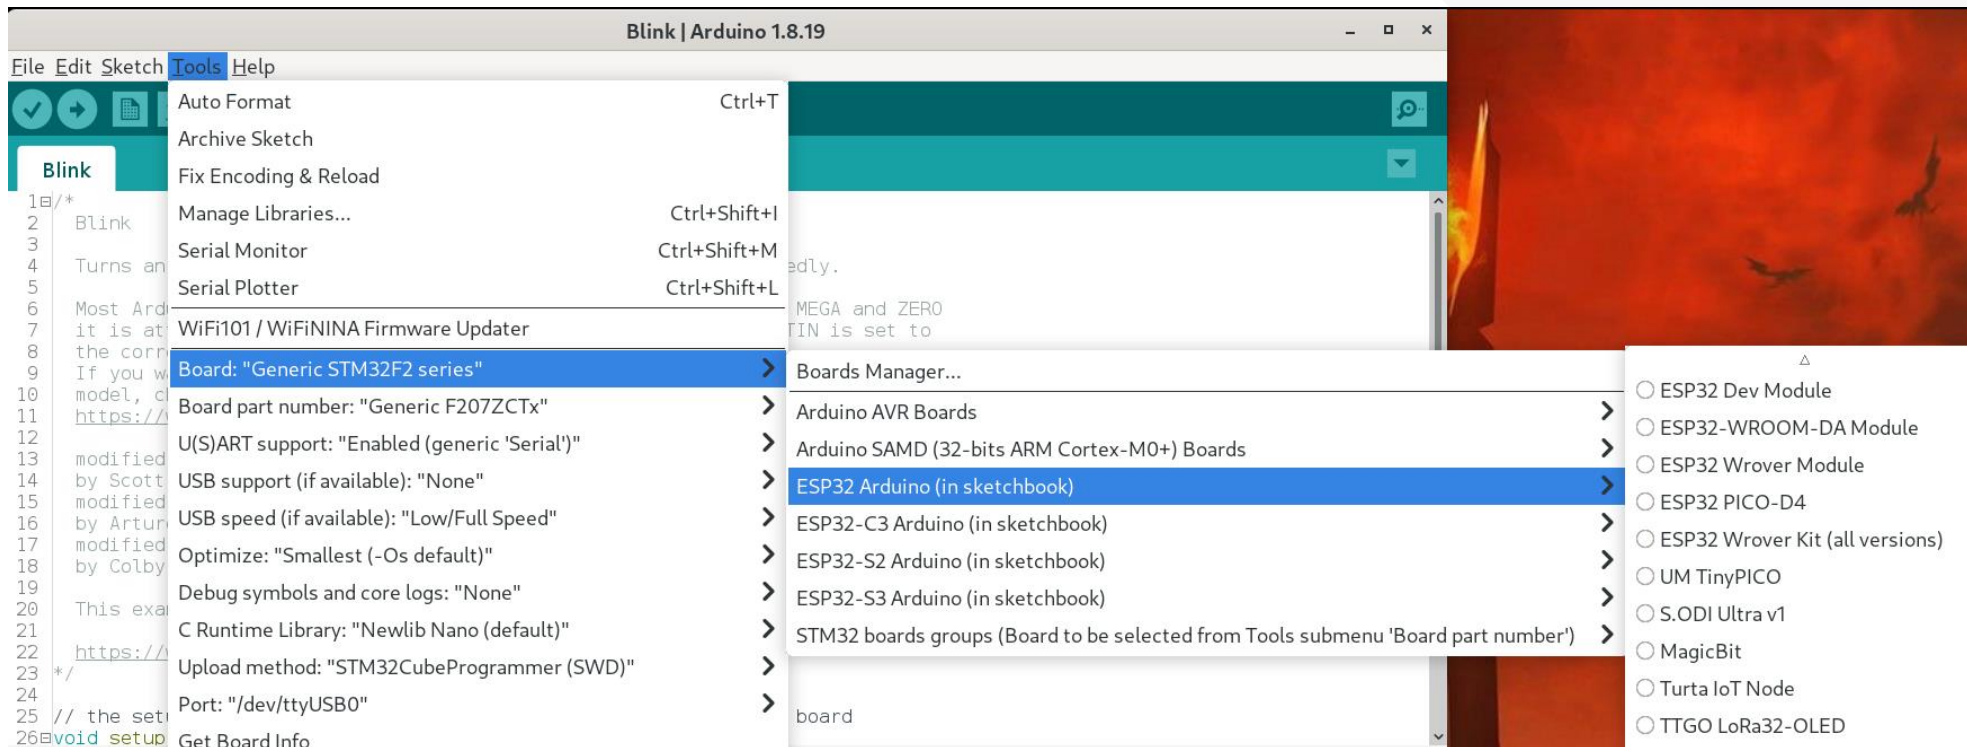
Blink | Arduino 1.8.19

File Edit Sketch Tools Help

Blink

1 /*
2 Blink
3
4 Turns an
5
6 Most Ard
7 it is at
8 the corr
9 If you w
10 model, c
11 https://
12
13 modified
14 by Scott
15 modified
16 by Artur
17 modified
18 by Colby
19
20 This exa
21
22 https://
23 */
24
25 // the set
26 void setup

edly.

MEGA and ZERO
TIN is set to

board

Auto Format Ctrl+T
Archive Sketch
Fix Encoding & Reload
Manage Libraries... Ctrl+Shift+I
Serial Monitor Ctrl+Shift+M
Serial Plotter Ctrl+Shift+L
WiFi101 / WiFiNINA Firmware Updater
Board: "Generic STM32F2 series"
Board part number: "Generic F207ZCTx"
U(S)ART support: "Enabled (generic 'Serial')"
USB support (if available): "None"
USB speed (if available): "Low/Full Speed"
Optimize: "Smallest (-Os default)"
Debug symbols and core logs: "None"
C Runtime Library: "Newlib Nano (default)"
Upload method: "STM32CubeProgrammer (SWD)"
Port: "/dev/ttyUSB0"
Get Board Info

Boards Manager...
Arduino AVR Boards
Arduino SAMD (32-bits ARM Cortex-M0+) Boards
ESP32 Arduino (in sketchbook)
ESP32-C3 Arduino (in sketchbook)
ESP32-S2 Arduino (in sketchbook)
ESP32-S3 Arduino (in sketchbook)
STM32 boards groups (Board to be selected from Tools submenu 'Board part number')

ESP32 Dev Module
ESP32-WROOM-DA Module
ESP32 Wrover Module
ESP32 PICO-D4
ESP32 Wrover Kit (all versions)
UM TinyPICO
S.ODI Ultra v1
MagicBit
Turta IoT Node
TTGO LoRa32-OLED